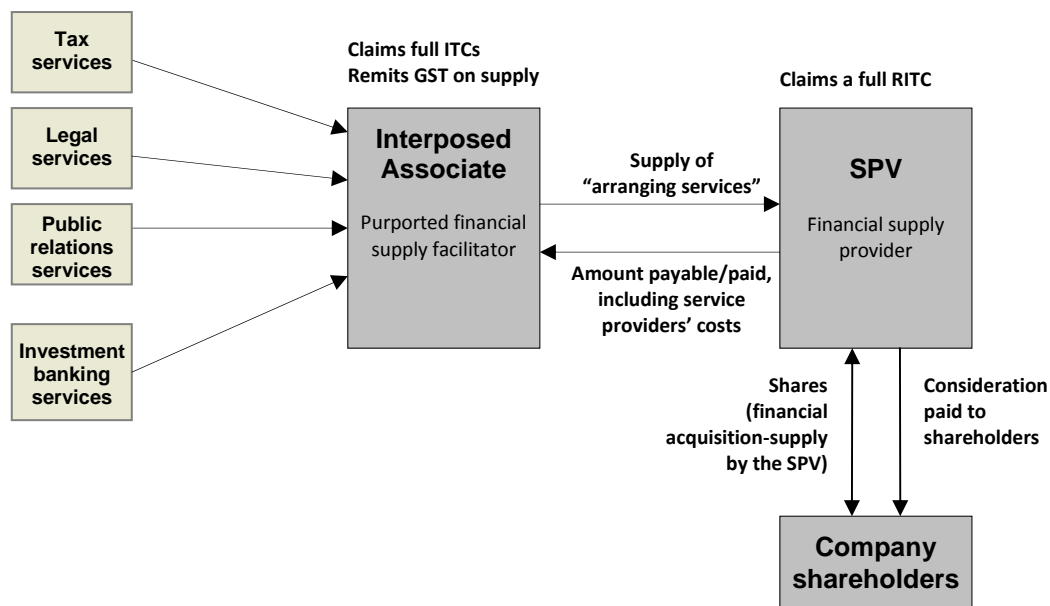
Tax services

Legal services

Public relations services

Investment banking services

Claims full ITCs
Remits GST on supply

Interposed Associate

Purported financial supply facilitator

Supply of "arranging services"

Amount payable/paid, including service providers' costs

Claims a full RITC

SPV

Financial supply provider

Shares (financial acquisition-supply by the SPV)

Consideration paid to shareholders

Company shareholders